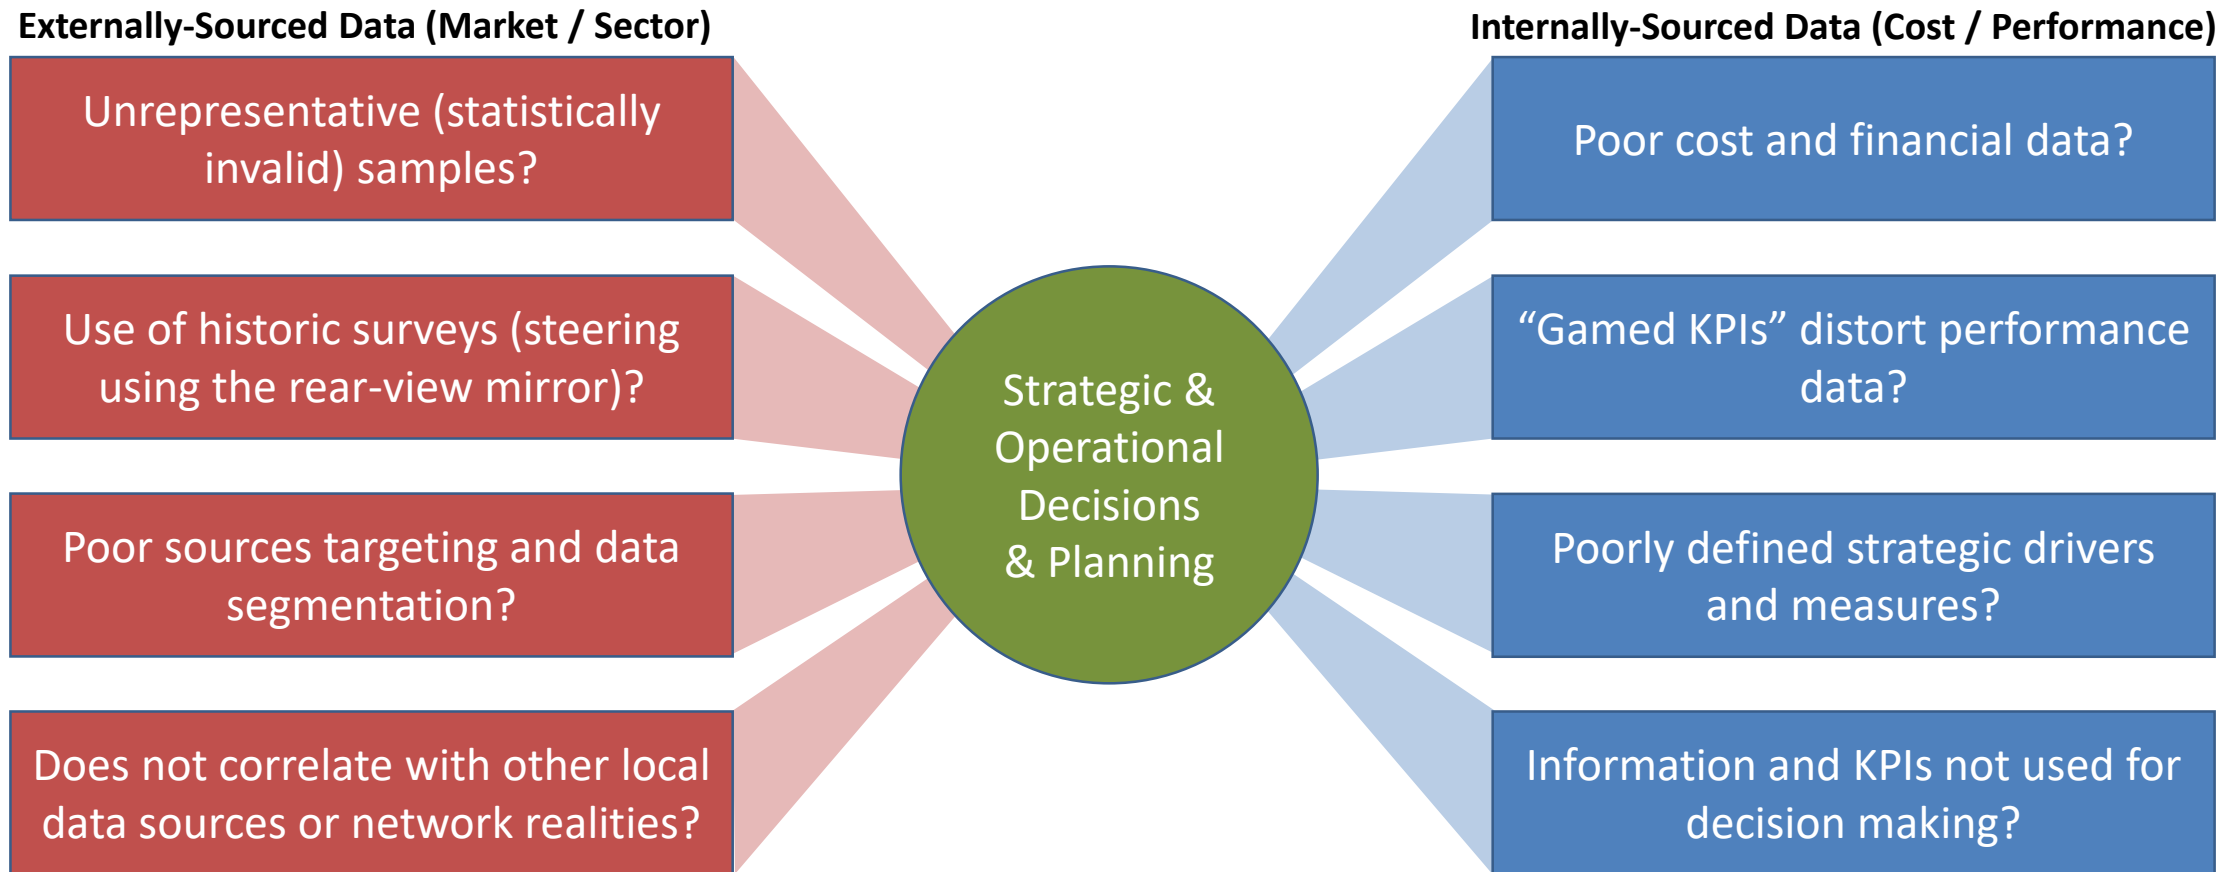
Externally-Sourced Data (Market / Sector)

Unrepresentative (statistically invalid) samples?

Use of historic surveys (steering using the rear-view mirror)?

Poor sources targeting and data segmentation?

Does not correlate with other local data sources or network realities?

Strategic & Operational Decisions & Planning

Internally-Sourced Data (Cost / Performance)

Poor cost and financial data?

“Gamed KPIs” distort performance data?

Poorly defined strategic drivers and measures?

Information and KPIs not used for decision making?